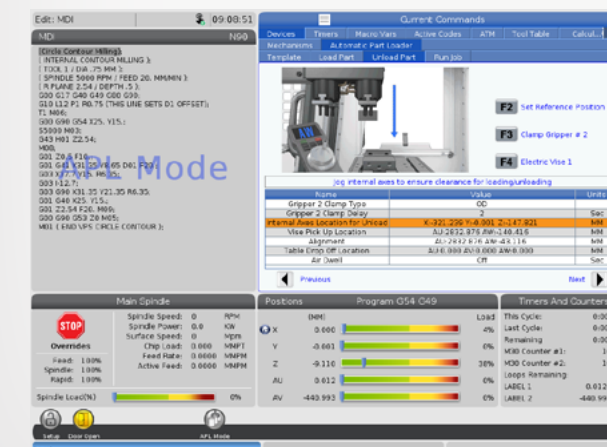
Edit: MDI 09:08:51

MDI N90

(Circle Contour Milling);
( INTERNAL CONTOUR MILLING );
( TOOL 1 / DIA .75 MM );
( SPINDLE 5000 RPM / FEED 20. MMMIN );
( R PLANE 2.54 / DEPTH .5 );
G00 G17 G40 G49 G80 G90;
G10 L12 P1 R0.75 (THIS LINE SETS D1 OFFSET);
T1 M06;
G00 G90 G54 X25. Y15.;
S5000 M03;
G43 H01 Z2.54;
M08;
G01 Z0.5 F10.;
G01 G41 X31.35 Y8.65 D01 F20.;
G03 X37.7 Y15. R6.35;
G03 I-12.7;
G03 G90 X31.35 Y21.35 R6.35;
G01 G40 X25. Y15.;
G01 Z2.54 F20. M09;
G00 G90 G53 Z0 M05;
M01 ( END VPS CIRCLE CONTOUR );

APL Mode

Current Commands

Devices | Timers | Macro Vars | Active Codes | ATM | Tool Table | Calcul...
Mechanisms | Automatic Part Loader
Template | Load Part | Unload Part | Run Job

F2 Set Reference Position
F3 Clamp Gripper # 2
F4 Electric Vise 1

Jog internal axes to ensure clearance for loading/unloading

| Name | Value | Units |
|---|---|---|
| Gripper 2 Clamp Type | OD | |
| Gripper 2 Clamp Delay | 2 | Sec |
| Internal Axes Location for Unload | X-321.239 Y-8.001 Z-147.821 | MM |
| Vise Pick Up Location | AU-2832.876 AW-140.416 | MM |
| Alignment | AU-2832.876 AW-48.116 | MM |
| Table Drop Off Location | AU-0.000 AV-0.000 AW-0.000 | MM |
| Air Dwell | Off | Sec |

Previous | Next

Main Spindle

STOP
Overrides
Feed: 100%
Spindle: 100%
Rapid: 100%

Spindle Speed: 0 RPM
Spindle Power: 0.0 KW
Surface Speed: 0 Mpm
Chip Load: 0.0000 MMPT
Feed Rate: 0.0000 MMPM
Active Feed: 0.0000 MMPM

Spindle Load(%) 0%

Positions | Program G54 G49
(MM) Load
X 0.000 4%
Y -0.001 0%
Z -9.110 38%
AU 0.012 0%
AV -440.993 0%

Timers And Counters
This Cycle: 0:00
Last Cycle: 0:00
Remaining 0:00
M30 Counter #1: 1
M30 Counter #2: 1
Loops Remaining
LABEL 1 0.012
LABEL 2 -440.99

Setup | Door Open | APL Mode